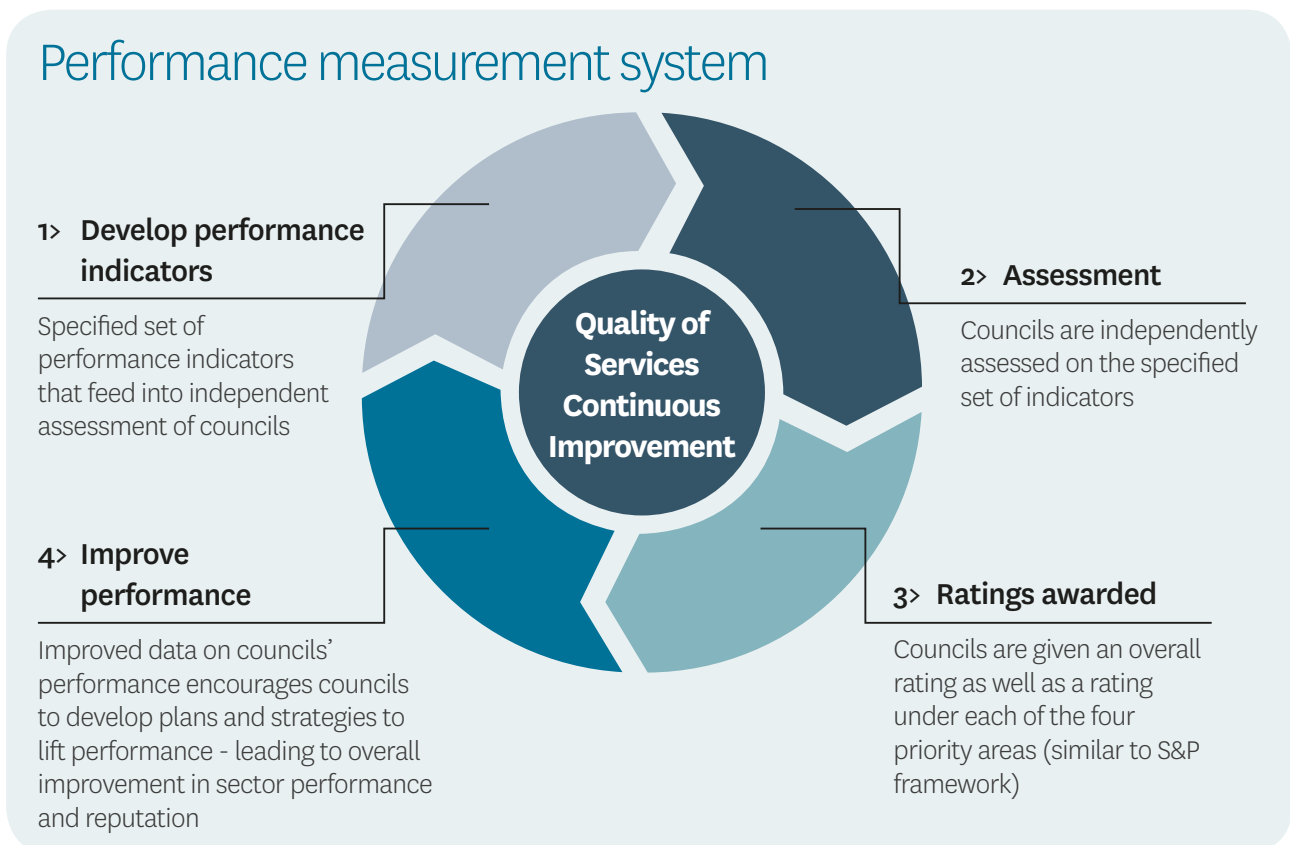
Performance measurement system

1> Develop performance indicators

Specified set of performance indicators that feed into independent assessment of councils

Quality of Services Continuous Improvement

2> Assessment

Councils are independently assessed on the specified set of indicators

4> Improve performance

Improved data on councils' performance encourages councils to develop plans and strategies to lift performance - leading to overall improvement in sector performance and reputation

3> Ratings awarded

Councils are given an overall rating as well as a rating under each of the four priority areas (similar to S&P framework)